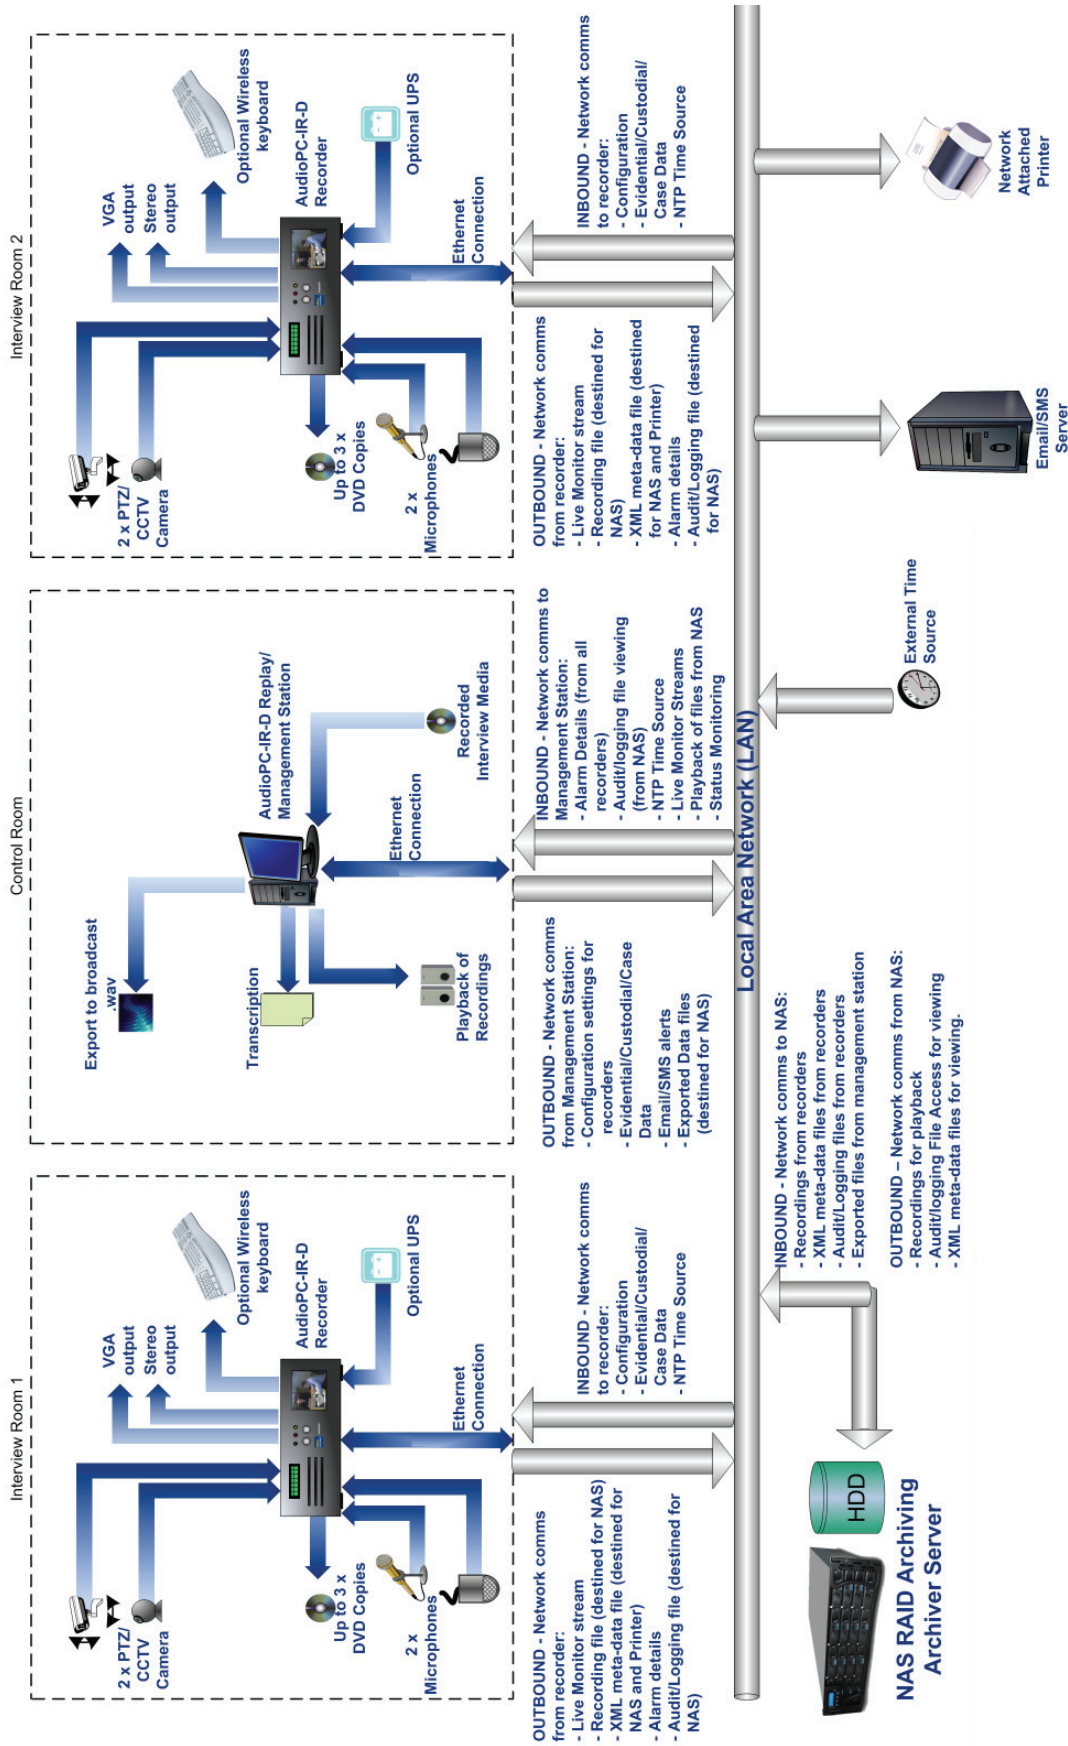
Interview Room 2

VGA output
Stereo output
Optional Wireless keyboard
AudioPC-IR-D Recorder
Optional UPS
Ethernet Connection
2 x PTZ/ CCTV Camera
Up to 3 x DVD Copies
2 x Microphones

INBOUND - Network comms to recorder:
- Configuration
- Evidential/Custodial/ Case Data
- NTP Time Source

OUTBOUND - Network comms from recorder:
- Live Monitor stream
- Recording file (destined for NAS)
- XML meta-data file (destined for NAS and Printer)
- Alarm details
- Audit/Logging file (destined for NAS)

Network Attached Printer

Email/SMS Server

External Time Source

Control Room

AudioPC-IR-D Replay/ Management Station
Recorded Interview Media
Ethernet Connection
Export to broadcast .wav
Transcription
Playback of Recordings

INBOUND - Network comms to Management Station:
- Alarm Details (from all recorders)
- Audit/logging file viewing (from NAS)
- NTP Time Source
- Live Monitor Streams
- Playback of files from NAS
- Status Monitoring

OUTBOUND - Network comms from Management Station:
- Configuration settings for recorders
- Evidential/Custodial/Case Data
- Email/SMS alerts
- Exported Data files (destined for NAS)

Local Area Network (LAN)

INBOUND - Network comms to NAS:
- Recordings from recorders
- XML meta-data files from recorders
- Audit/Logging files from recorders
- Exported files from management station

OUTBOUND – Network comms from NAS:
- Recordings for playback
- Audit/logging File Access for viewing
- XML meta-data files for viewing.

Interview Room 1

VGA output
Stereo output
Optional Wireless keyboard
AudioPC-IR-D Recorder
Optional UPS
Ethernet Connection
2 x PTZ/ CCTV Camera
Up to 3 x DVD Copies
2 x Microphones

INBOUND - Network comms to recorder:
- Configuration
- Evidential/Custodial/ Case Data
- NTP Time Source

OUTBOUND - Network comms from recorder:
- Live Monitor stream
- Recording file (destined for NAS)
- XML meta-data file (destined for NAS and Printer)
- Alarm details
- Audit/Logging file (destined for NAS)

HDD

NAS RAID Archiving Archiver Server